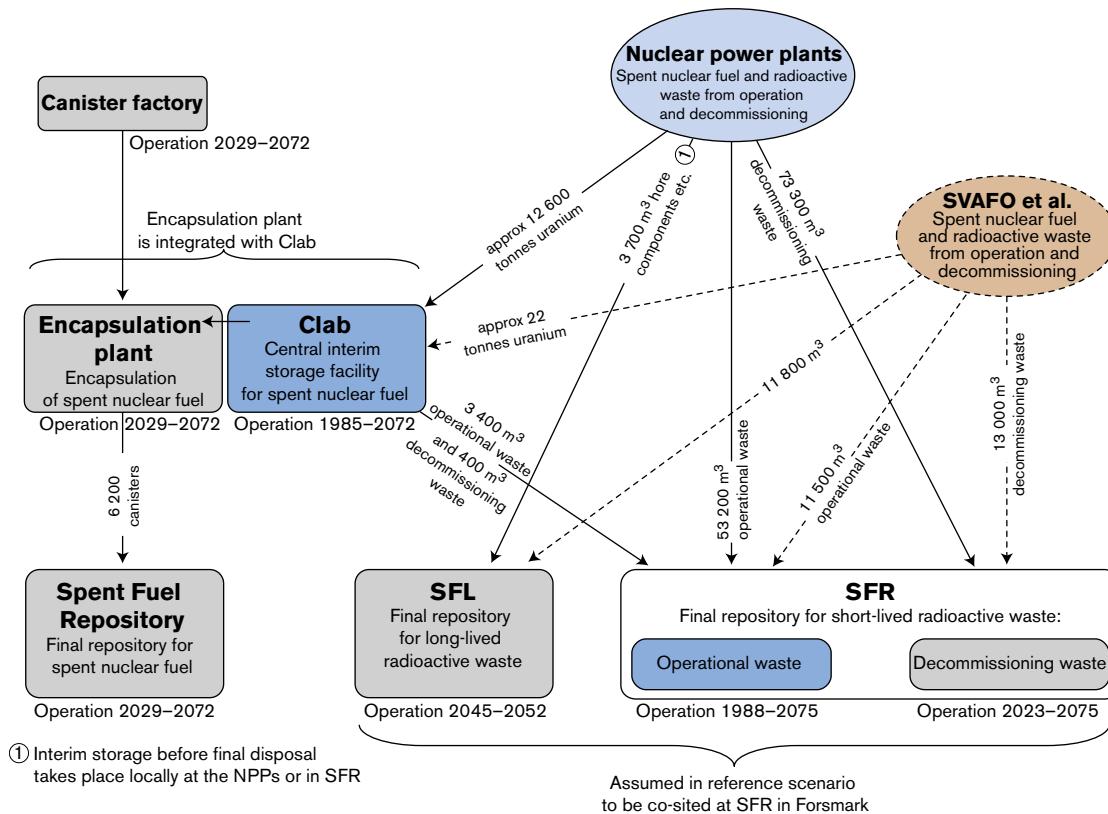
Nuclear power plants
Spent nuclear fuel and radioactive waste from operation and decommissioning

Canister factory
Operation 2029–2072

Encapsulation plant is integrated with Clab

approx 12 600 tonnes uranium

① 3 700 m$^3$ core components etc.

73 300 m$^3$ decommissioning waste

SVAFO et al.
Spent nuclear fuel and radioactive waste from operation and decommissioning

approx 22 tonnes uranium

Encapsulation plant
Encapsulation of spent nuclear fuel
Operation 2029–2072

Clab
Central interim storage facility for spent nuclear fuel
Operation 1985–2072

11 800 m$^3$

13 000 m$^3$ decommissioning waste

3 400 m$^3$ operational waste and 400 m$^3$ decommissioning waste

53 200 m$^3$ operational waste

11 500 m$^3$ operational waste

6 200 canisters

Spent Fuel Repository
Final repository for spent nuclear fuel
Operation 2029–2072

SFL
Final repository for long-lived radioactive waste
Operation 2045–2052

SFR
Final repository for short-lived radioactive waste:
Operational waste
Decommissioning waste
Operation 1988–2075
Operation 2023–2075

① Interim storage before final disposal takes place locally at the NPPs or in SFR

Assumed in reference scenario to be co-sited at SFR in Forsmark